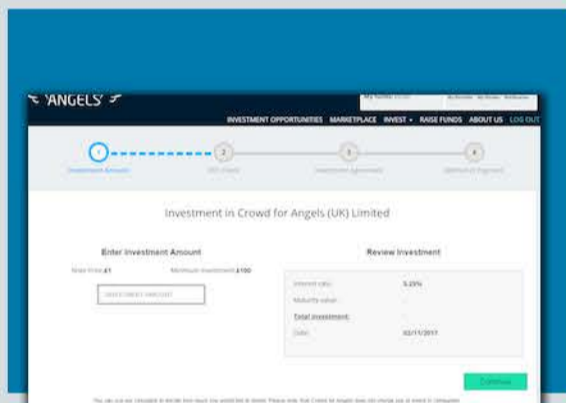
ANGELS

INVESTMENT OPPORTUNITIES MARKETPLACE INVEST RAISE FUNDS ABOUT US LOG OUT

1 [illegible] 2 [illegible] 3 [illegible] 4 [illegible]

Investment in Crowd for Angels (UK) Limited

Enter Investment Amount

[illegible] £1 Minimum investment £100

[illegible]

Review Investment

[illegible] 5.25%

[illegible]

Total investment

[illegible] 02/11/2017

Continue

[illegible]